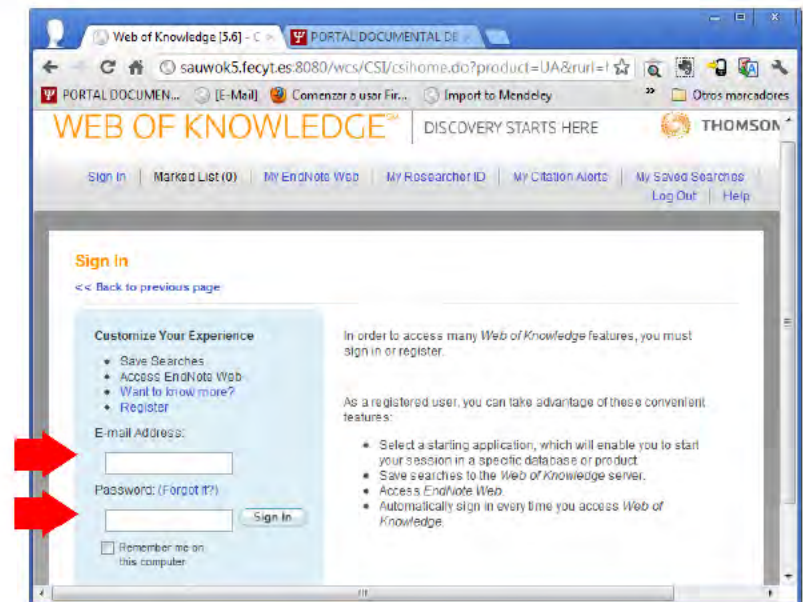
Web of Knowledge [5.6] - C ×   PORTAL DOCUMENTAL DE ×

sauwok5.fecyt.es:8080/wcs/CSI/csihome.do?product=UA&rurl=

PORTAL DOCUMEN...   [E-Mail]   Comenzar a usar Fir...   Import to Mendeley   »   Otros marcadores

WEB OF KNOWLEDGE℠   DISCOVERY STARTS HERE   THOMSON

Sign In | Marked List (0) | My EndNote Web | My ResearcherID | My Citation Alerts | My Saved Searches | Log Out | Help

Sign In

<< Back to previous page

Customize Your Experience

- Save Searches
- Access EndNote Web
- Want to know more?
- Register

E-mail Address:

Password: (Forgot it?)

Sign In

Remember me on this computer

In order to access many *Web of Knowledge* features, you must sign in or register.

As a registered user, you can take advantage of these convenient features:

- Select a starting application, which will enable you to start your session in a specific database or product.
- Save searches to the *Web of Knowledge* server.
- Access *EndNote Web*.
- Automatically sign in every time you access *Web of Knowledge*.